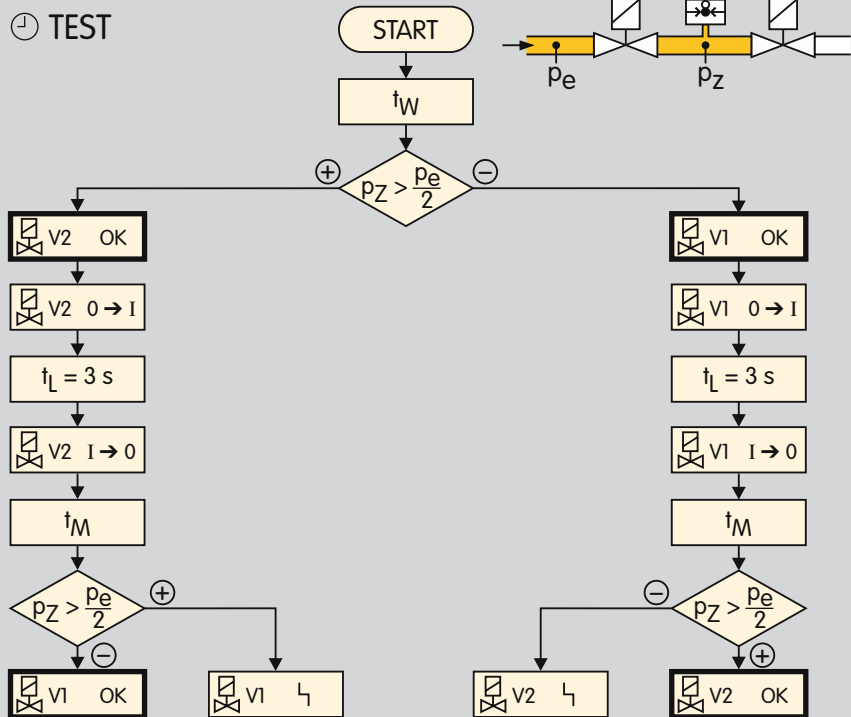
TEST

START

$p_e$

$p_Z$

$t_W$

$\oplus$ $p_Z > \frac{p_e}{2}$ $\ominus$

V2 OK

V2 $0 \rightarrow I$

$t_L = 3$ s

V2 $I \rightarrow 0$

$t_M$

$p_Z > \frac{p_e}{2}$ $\oplus$

$\ominus$

V1 OK

V1 ϟ

V1 OK

V1 $0 \rightarrow I$

$t_L = 3$ s

V1 $I \rightarrow 0$

$t_M$

$\ominus$ $p_Z > \frac{p_e}{2}$

$\oplus$

V2 ϟ

V2 OK